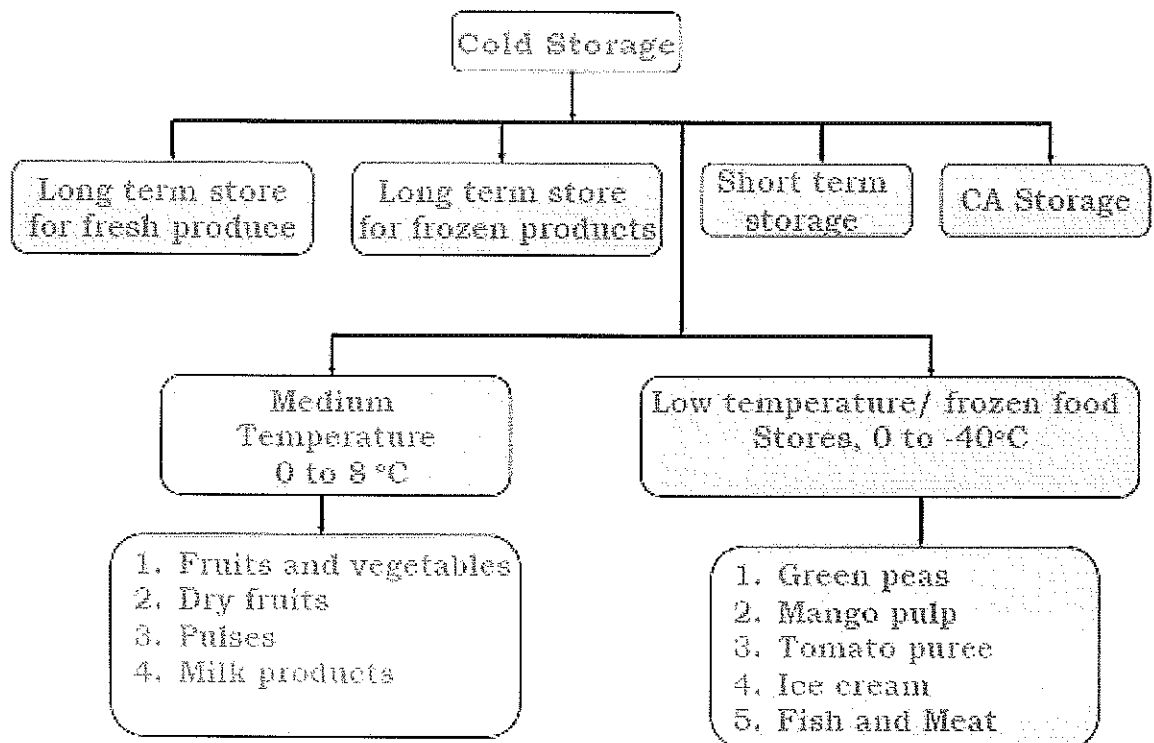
Cold Storage

Long term store for fresh produce

Long term store for frozen products

Short term storage

CA Storage

Medium Temperature 0 to 8 °C

Low temperature/ frozen food Stores, 0 to -40°C

1. Fruits and vegetables
2. Dry fruits
3. Pulses
4. Milk products

1. Green peas
2. Mango pulp
3. Tomato puree
4. Ice cream
5. Fish and Meat